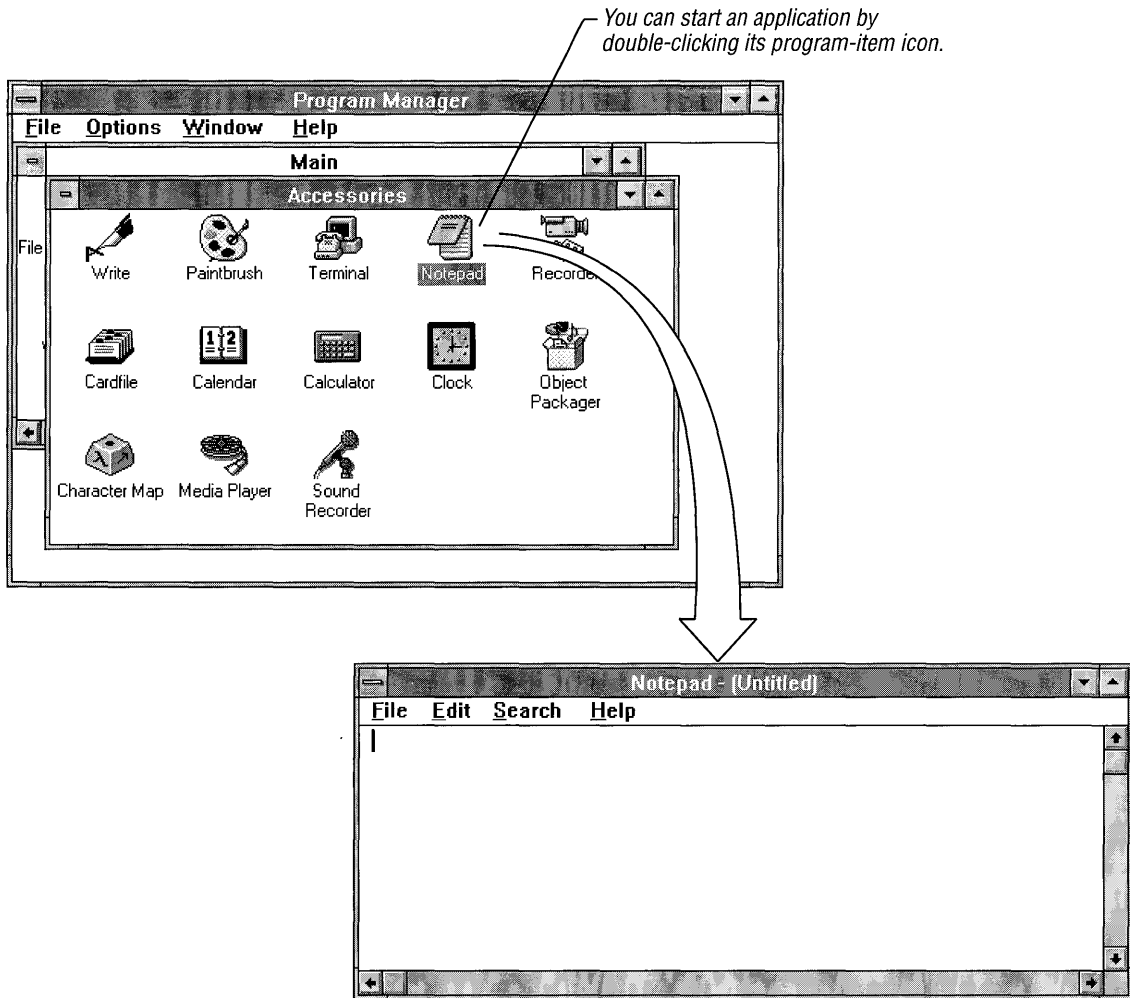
You can start an application by double-clicking its program-item icon.

Program Manager
File Options Window Help

Main

Accessories

File

Write
Paintbrush
Terminal
Notepad
Recorder

Cardfile
Calendar
Calculator
Clock
Object Packager

Character Map
Media Player
Sound Recorder

Notepad - (Untitled)
File Edit Search Help